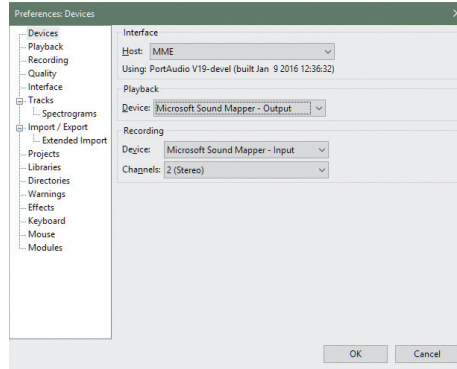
Preferences: Devices

Devices
Playback
Recording
Quality
Interface
Tracks
Spectrograms
Import / Export
Extended Import
Projects
Libraries
Directories
Warnings
Effects
Keyboard
Mouse
Modules

Interface
Host: MME
Using: PortAudio V19-devel (built Jan 9 2016 12:36:32)

Playback
Device: Microsoft Sound Mapper - Output

Recording
Device: Microsoft Sound Mapper - Input
Channels: 2 (Stereo)

OK
Cancel